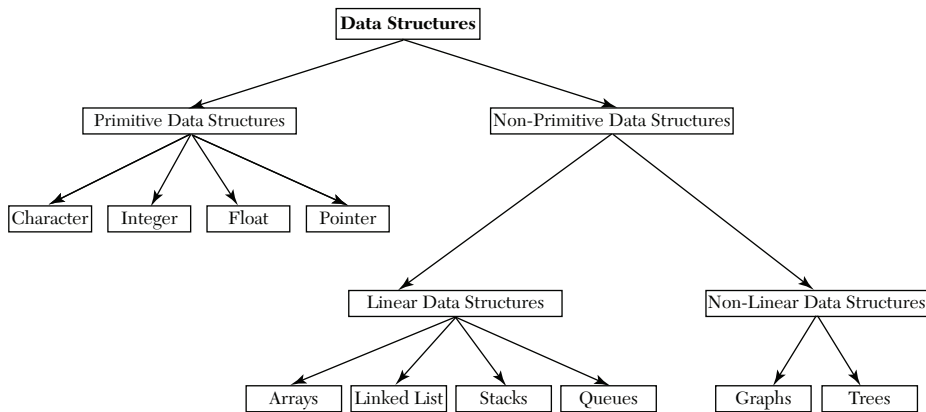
Data Structures

Primitive Data Structures

Non-Primitive Data Structures

Character

Integer

Float

Pointer

Linear Data Structures

Non-Linear Data Structures

Arrays

Linked List

Stacks

Queues

Graphs

Trees